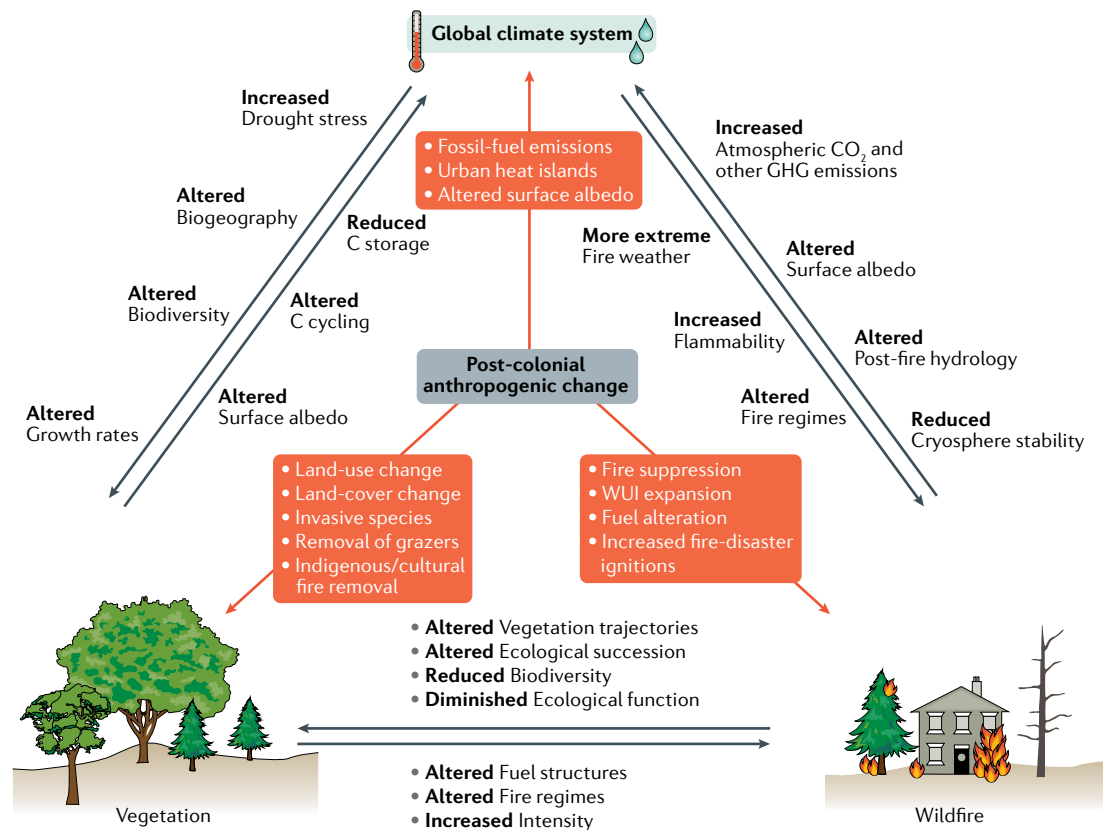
Global climate system

Increased
Drought stress

Altered
Biogeography

Reduced
C storage

Altered
Biodiversity

Altered
C cycling

Altered
Growth rates

Altered
Surface albedo

• Fossil-fuel emissions
• Urban heat islands
• Altered surface albedo

More extreme
Fire weather

Increased
Flammability

Altered
Fire regimes

Increased
Atmospheric $CO_2$ and other GHG emissions

Altered
Surface albedo

Altered
Post-fire hydrology

Reduced
Cryosphere stability

Post-colonial anthropogenic change

• Land-use change
• Land-cover change
• Invasive species
• Removal of grazers
• Indigenous/cultural fire removal

• Fire suppression
• WUI expansion
• Fuel alteration
• Increased fire-disaster ignitions

• Altered Vegetation trajectories
• Altered Ecological succession
• Reduced Biodiversity
• Diminished Ecological function

• Altered Fuel structures
• Altered Fire regimes
• Increased Intensity

Vegetation

Wildfire